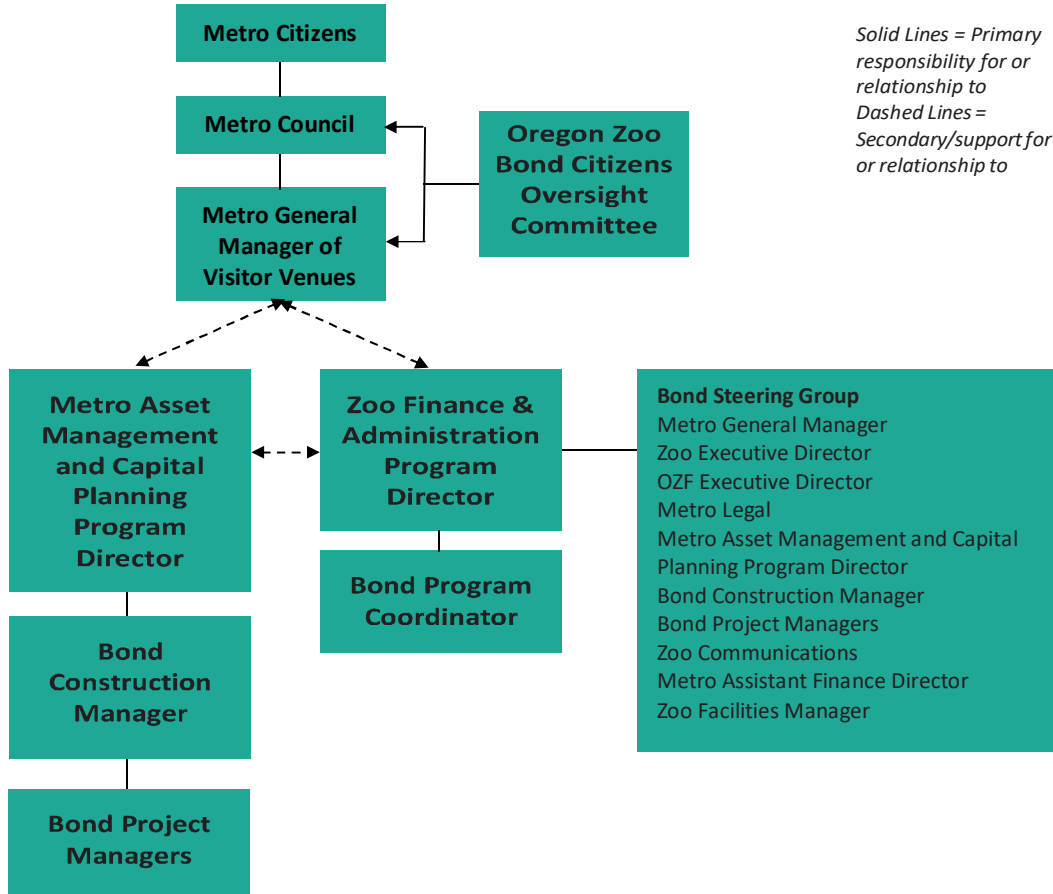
Metro Citizens

Metro Council

Metro General Manager of Visitor Venues

Oregon Zoo Bond Citizens Oversight Committee

*Solid Lines = Primary responsibility for or relationship to*
*Dashed Lines = Secondary/support for or relationship to*

Metro Asset Management and Capital Planning Program Director

Zoo Finance & Administration Program Director

Bond Steering Group
Metro General Manager
Zoo Executive Director
OZF Executive Director
Metro Legal
Metro Asset Management and Capital Planning Program Director
Bond Construction Manager
Bond Project Managers
Zoo Communications
Metro Assistant Finance Director
Zoo Facilities Manager

Bond Program Coordinator

Bond Construction Manager

Bond Project Managers